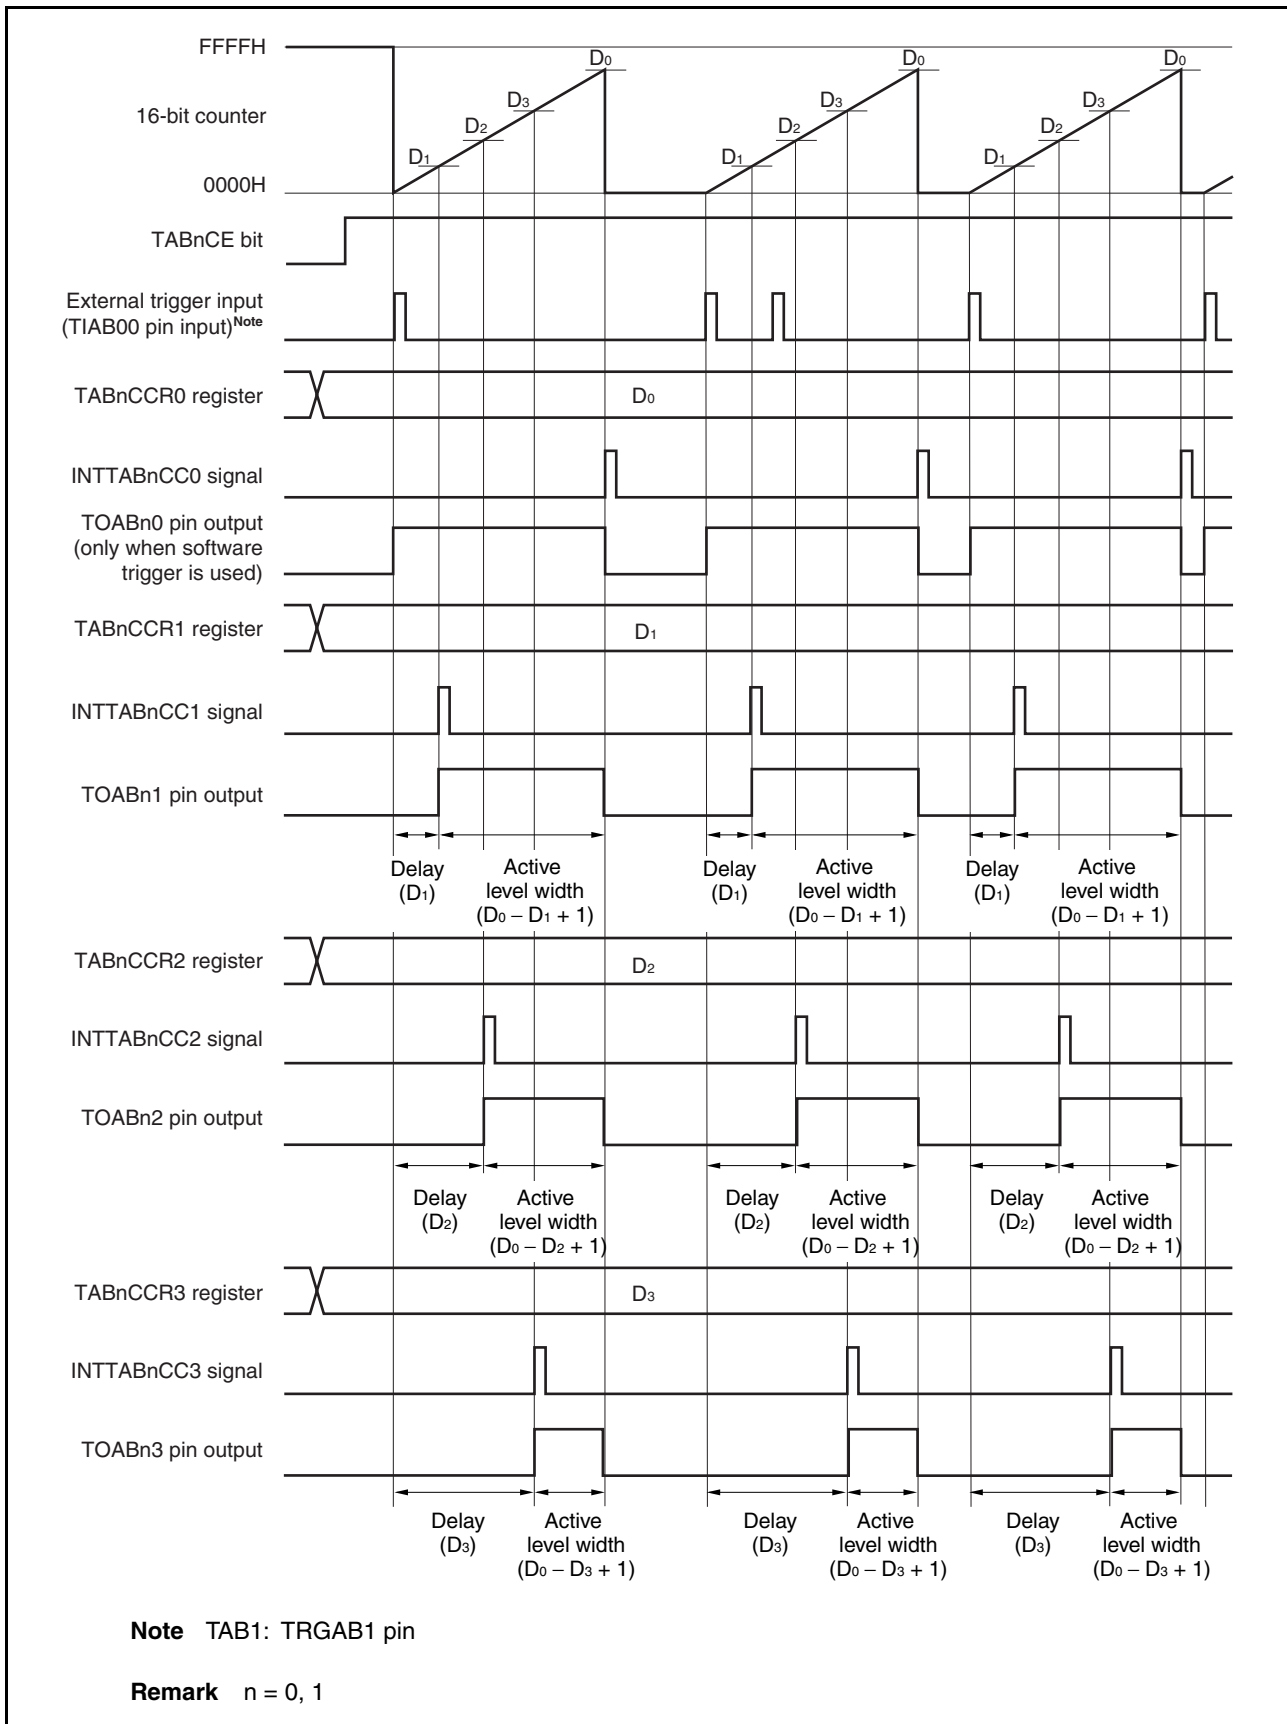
FFFFH
16-bit counter
0000H
$D_0$ $D_3$ $D_2$ $D_1$ $D_0$ $D_3$ $D_2$ $D_1$ $D_0$ $D_3$ $D_2$ $D_1$
TABnCE bit
External trigger input (TIAB00 pin input)Note
TABnCCR0 register
$D_0$
INTTABnCC0 signal
TOABn0 pin output (only when software trigger is used)
TABnCCR1 register
$D_1$
INTTABnCC1 signal
TOABn1 pin output
Delay ($D_1$) Active level width ($D_0 – D_1 + 1$)
Delay ($D_1$) Active level width ($D_0 – D_1 + 1$)
Delay ($D_1$) Active level width ($D_0 – D_1 + 1$)
TABnCCR2 register
$D_2$
INTTABnCC2 signal
TOABn2 pin output
Delay ($D_2$) Active level width ($D_0 – D_2 + 1$)
Delay ($D_2$) Active level width ($D_0 – D_2 + 1$)
Delay ($D_2$) Active level width ($D_0 – D_2 + 1$)
TABnCCR3 register
$D_3$
INTTABnCC3 signal
TOABn3 pin output
Delay ($D_3$) Active level width ($D_0 – D_3 + 1$)
Delay ($D_3$) Active level width ($D_0 – D_3 + 1$)
Delay ($D_3$) Active level width ($D_0 – D_3 + 1$)

Note TAB1: TRGAB1 pin

Remark n = 0, 1